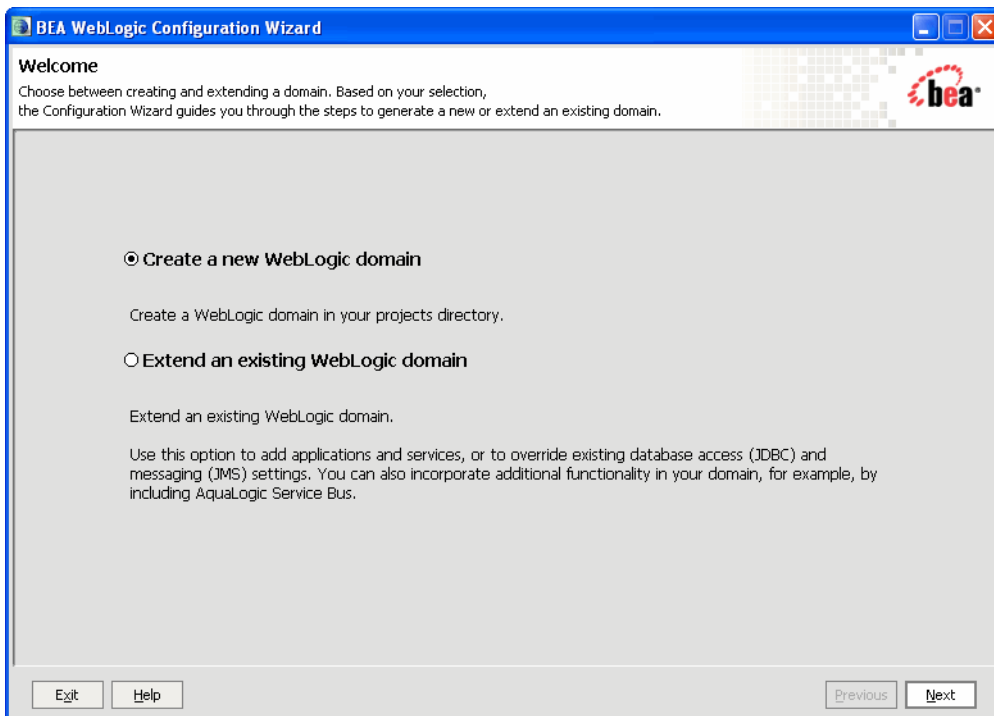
BEA WebLogic Configuration Wizard

Welcome
Choose between creating and extending a domain. Based on your selection, the Configuration Wizard guides you through the steps to generate a new or extend an existing domain.

bea

Create a new WebLogic domain

Create a WebLogic domain in your projects directory.

Extend an existing WebLogic domain

Extend an existing WebLogic domain.

Use this option to add applications and services, or to override existing database access (JDBC) and messaging (JMS) settings. You can also incorporate additional functionality in your domain, for example, by including AquaLogic Service Bus.

Exit Help Previous Next